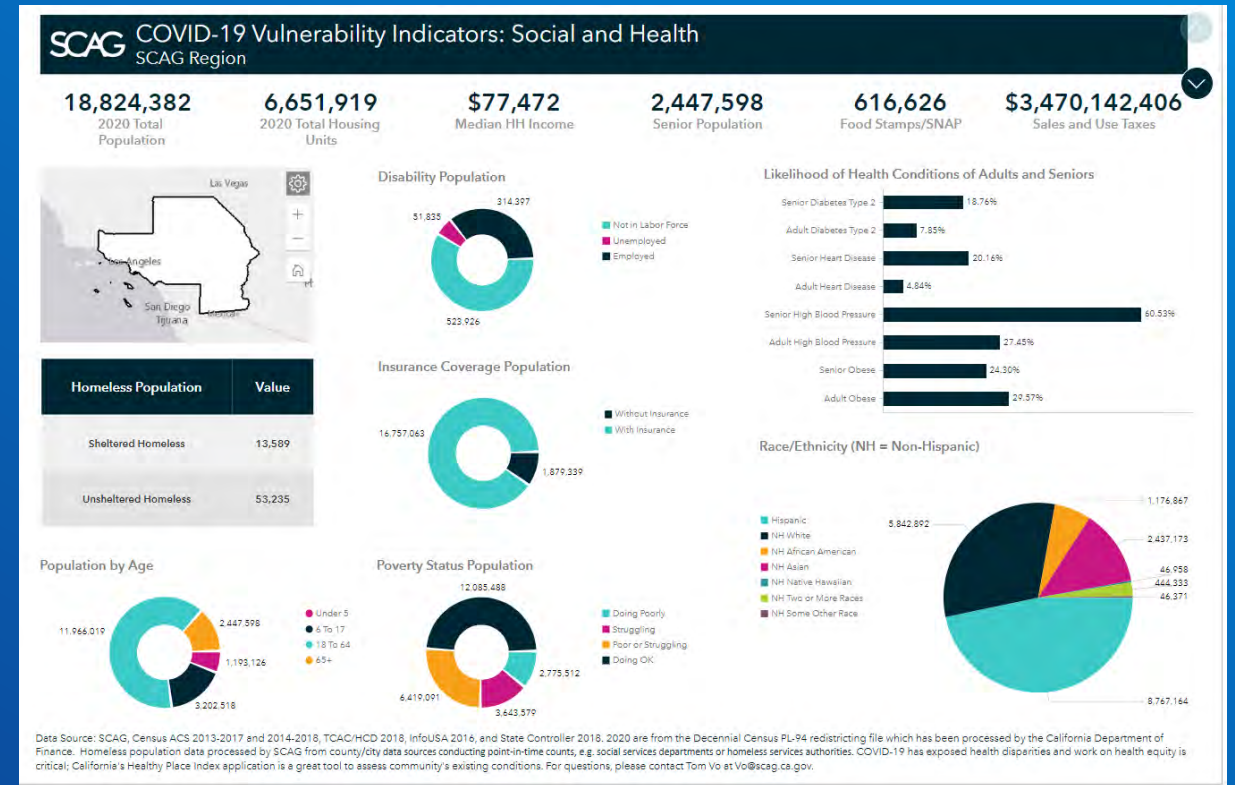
SCAG COVID-19 Vulnerability Indicators: Social and Health
SCAG Region

18,824,382
2020 Total Population

6,651,919
2020 Total Housing Units

$77,472
Median HH Income

2,447,598
Senior Population

616,626
Food Stamps/SNAP

$3,470,142,406
Sales and Use Taxes

Las Vegas
Los Angeles
San Diego
Tijuana
Mexicali

| Homeless Population | Value |
|---|---|
| Sheltered Homeless | 13,589 |
| Unsheltered Homeless | 53,235 |

Disability Population
314,397
51,835
523,926
Not in Labor Force
Unemployed
Employed

Insurance Coverage Population
16,757,063
1,879,339
Without Insurance
With Insurance

Likelihood of Health Conditions of Adults and Seniors
Senior Diabetes Type 2 18.76%
Adult Diabetes Type 2 7.85%
Senior Heart Disease 20.16%
Adult Heart Disease 4.84%
Senior High Blood Pressure 60.53%
Adult High Blood Pressure 27.45%
Senior Obese 24.30%
Adult Obese 29.57%

Race/Ethnicity (NH = Non-Hispanic)
Hispanic
NH White
NH African American
NH Asian
NH Native Hawaiian
NH Two or More Races
NH Some Other Race
5,842,892
1,176,867
2,437,173
46,958
444,333
46,371
8,767,164

Population by Age
11,966,019
2,447,598
1,193,126
3,202,518
Under 5
6 To 17
18 To 64
65+

Poverty Status Population
12,085,488
2,775,512
3,643,579
6,419,091
Doing Poorly
Struggling
Poor or Struggling
Doing OK

Data Source: SCAG, Census ACS 2013-2017 and 2014-2018, TCAC/HCD 2018, InfoUSA 2016, and State Controller 2018. 2020 are from the Decennial Census PL-94 redistricting file which has been processed by the California Department of Finance. Homeless population data processed by SCAG from county/city data sources conducting point-in-time counts, e.g. social services departments or homeless services authorities. COVID-19 has exposed health disparities and work on health equity is critical; California's Healthy Place Index application is a great tool to assess community's existing conditions. For questions, please contact Tom Vo at Vo@scag.ca.gov.